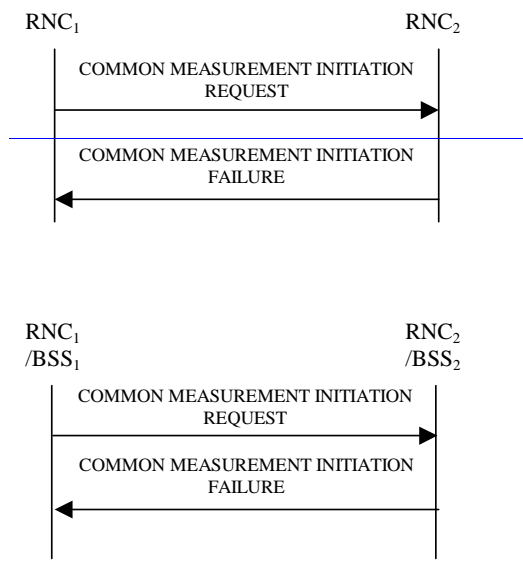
$RNC_1$ $RNC_2$

COMMON MEASUREMENT INITIATION REQUEST

COMMON MEASUREMENT INITIATION FAILURE

$RNC_1$ /$BSS_1$ $RNC_2$ /$BSS_2$

COMMON MEASUREMENT INITIATION REQUEST

COMMON MEASUREMENT INITIATION FAILURE